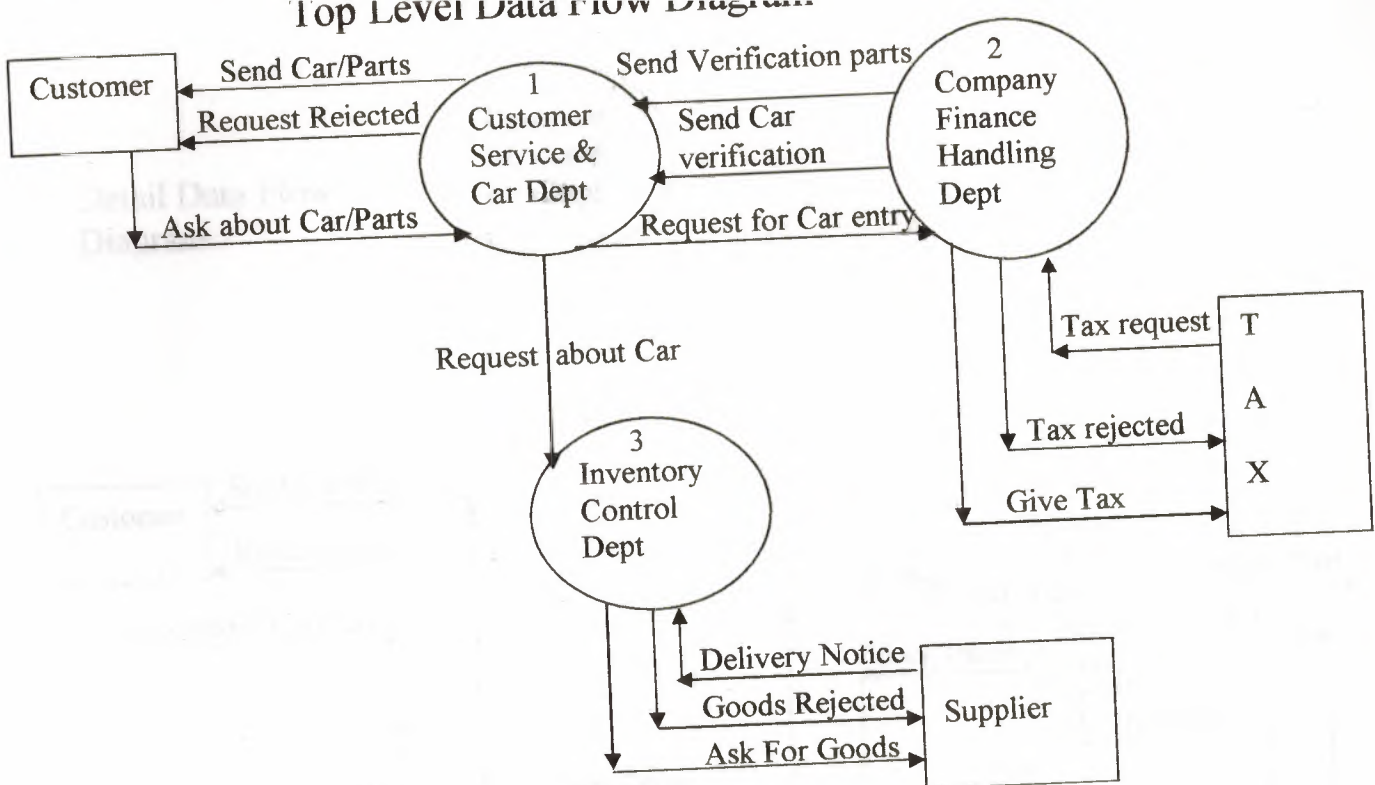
Top Level Data Flow Diagram

Customer

Send Car/Parts

Request Rejected

Ask about Car/Parts

1
Customer Service & Car Dept

Send Verification parts

Send Car verification

Request for Car entry

2
Company Finance Handling Dept

Tax request

Tax rejected

Give Tax

T
A
X

Request about Car

3
Inventory Control Dept

Delivery Notice

Goods Rejected

Ask For Goods

Supplier